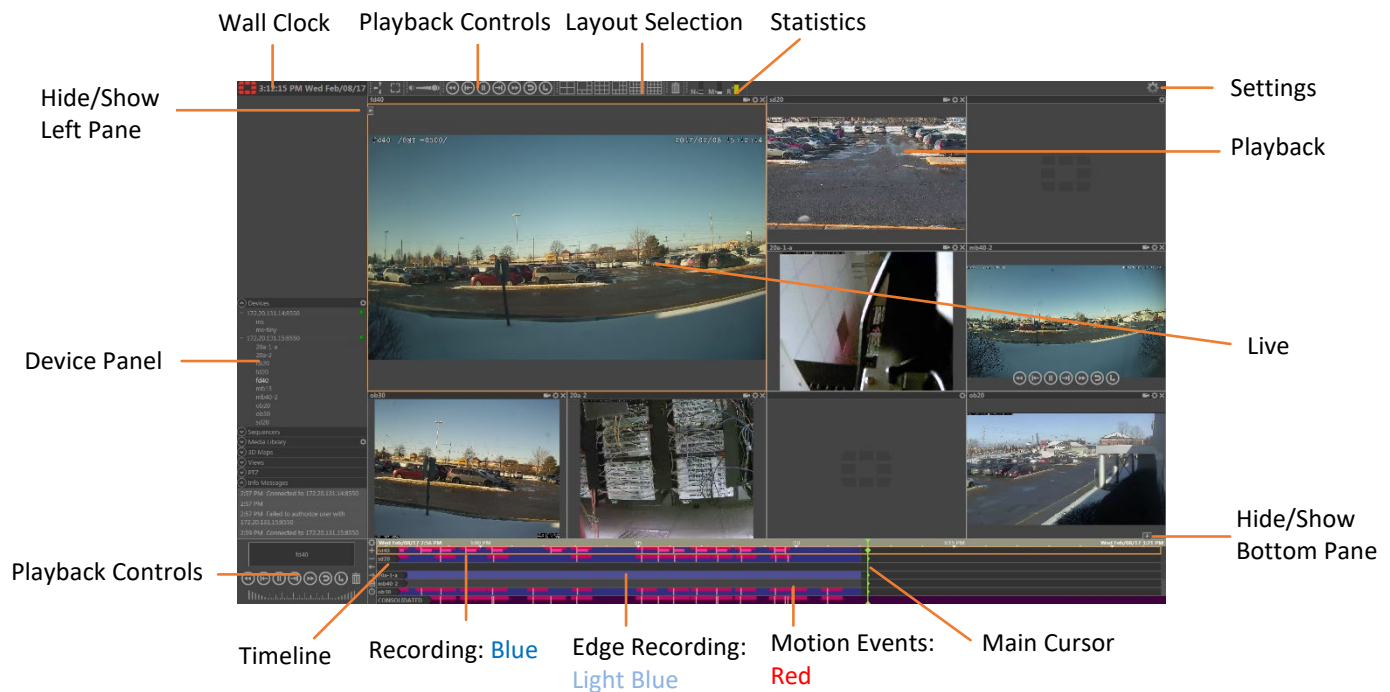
Wall Clock
Playback Controls
Layout Selection
Statistics

Hide/Show Left Pane

Settings

Playback

3:12:15 PM Wed Feb/08/17

fd40
sd20
20a-1-a
mb40-2
ob30
20a-2
ob20

Devices
172.20.131.14:8550
172.20.131.15:8550
20a-1-a
20a-2
fd40
mb40-2
ob20
ob30
sd20

Sequencers
Media Library
3D Maps
Views
PTZ
Info Messages

2:57 PM Connected to 172.20.131.14:8550
2:57 PM Failed to authorize user with 172.20.131.15:8550
2:59 PM Connected to 172.20.131.15:8550

fd40

Wed Feb/08/17 2:56 PM
Wed Feb/08/17 3:25 PM
CONSOLIDATED

Live

Device Panel

Hide/Show Bottom Pane

Playback Controls

Timeline

Recording: Blue

Edge Recording: Light Blue

Motion Events: Red

Main Cursor